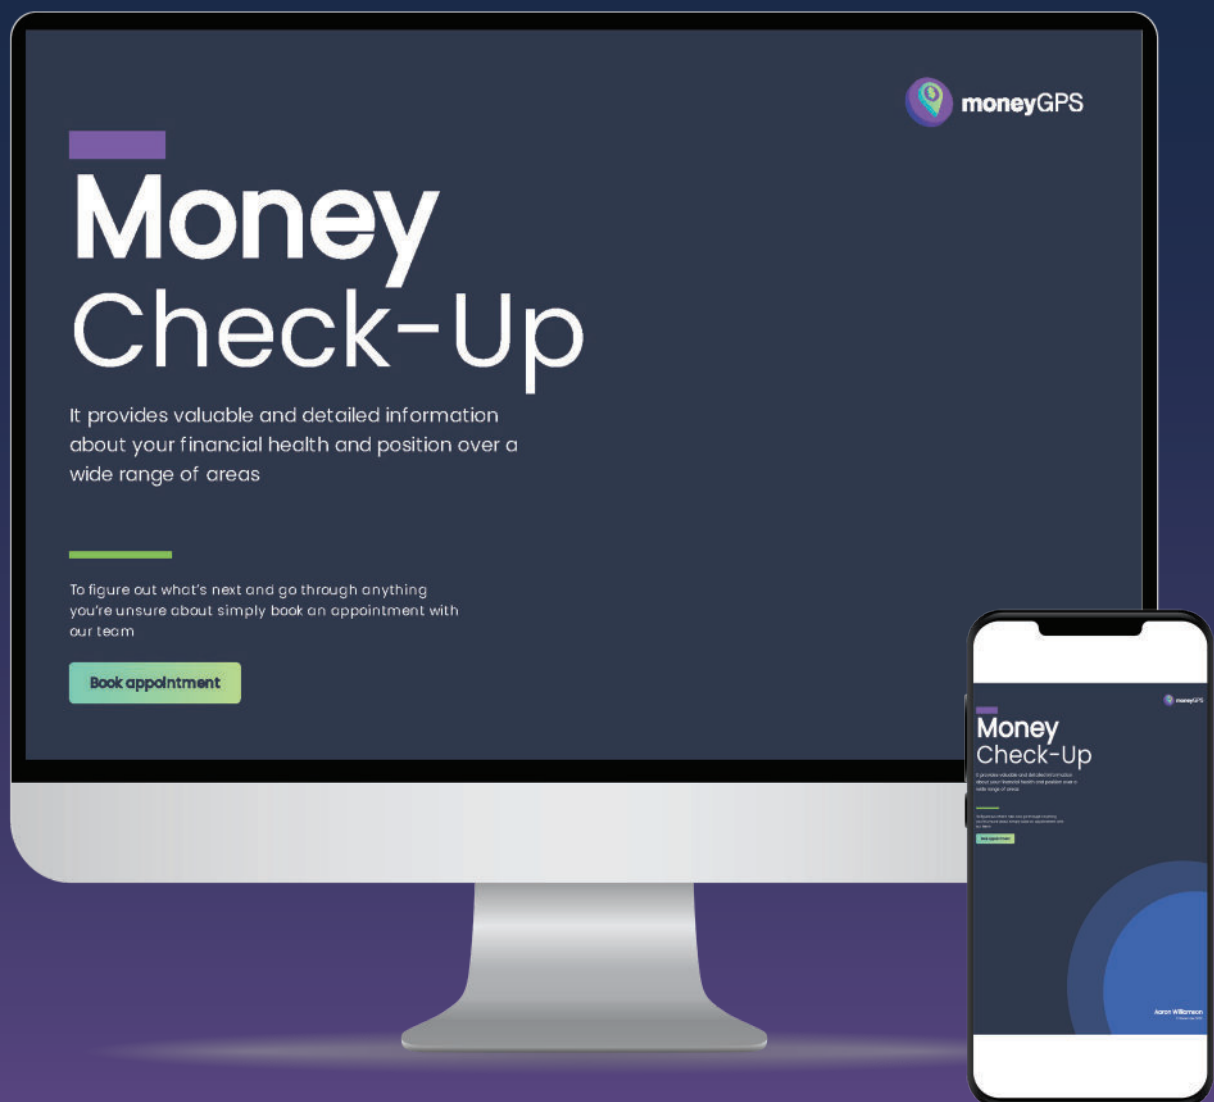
moneyGPS

Money
Check-Up

It provides valuable and detailed information about your financial health and position over a wide range of areas

To figure out what's next and go through anything you're unsure about simply book an appointment with our team

Book appointment

moneyGPS

Money
Check-Up

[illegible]

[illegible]

Book appointment

Aaron Williamson
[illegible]